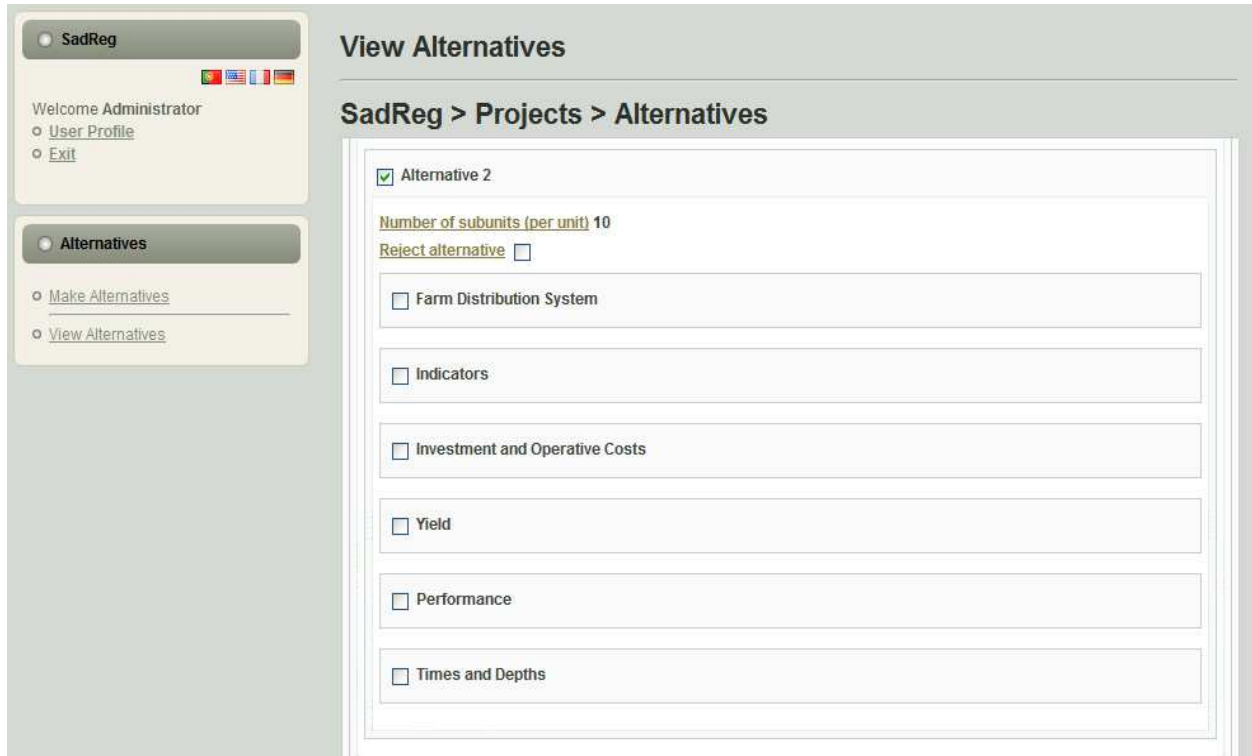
SadReg

Welcome Administrator
User Profile
Exit

Alternatives

Make Alternatives
View Alternatives

View Alternatives

SadReg > Projects > Alternatives

Alternative 2

Number of subunits (per unit) 10
Reject alternative

Farm Distribution System

Indicators

Investment and Operative Costs

Yield

Performance

Times and Depths